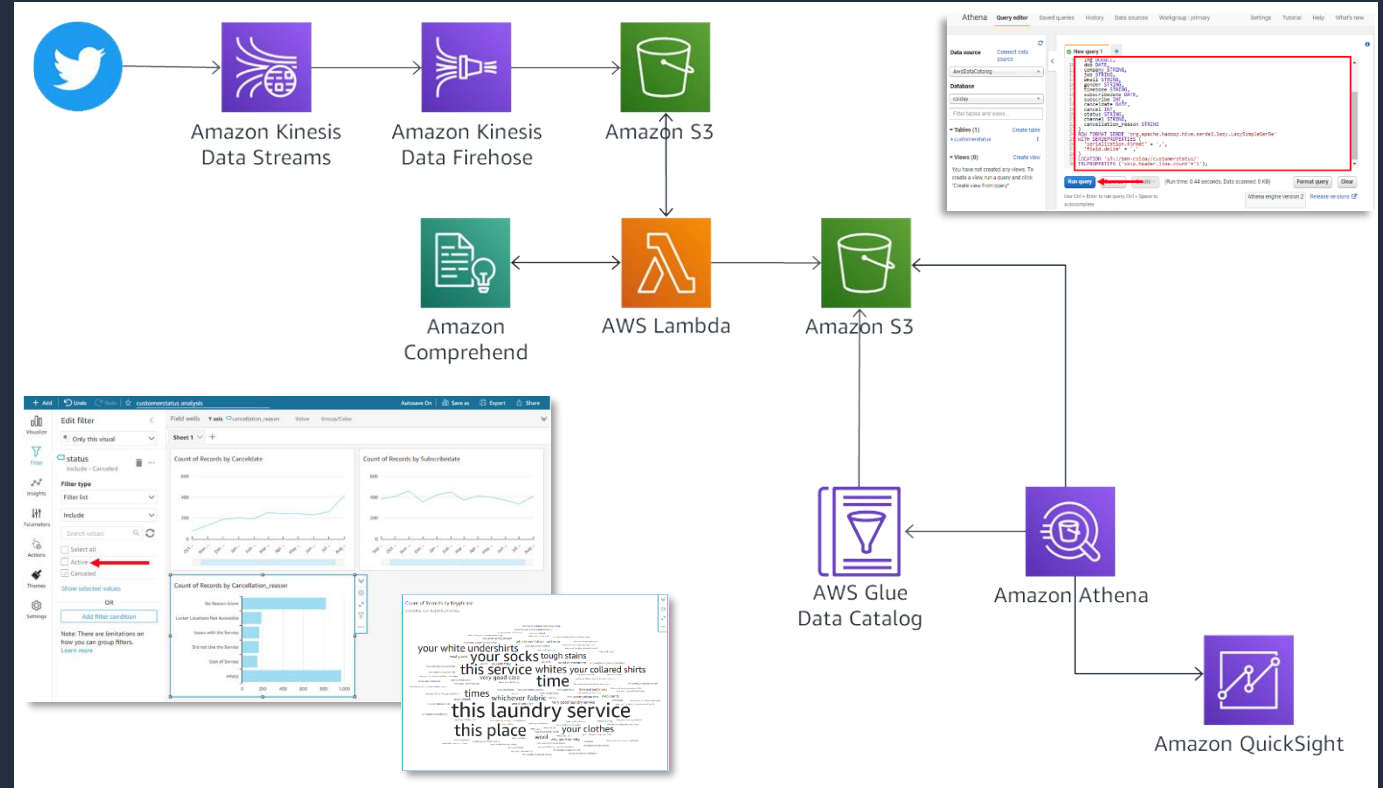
Amazon Kinesis Data Streams

Amazon Kinesis Data Firehose

Amazon S3

Athena Query editor Saved queries History Data sources Workgroup : primary Settings Tutorial Help What's new

Data source Connect data source
AwsDataCatalog
Database
coliday
Filter tables and views...
Tables (1) Create table
customerstatus
Views (0) Create view
You have not created any views. To create a view, run a query and click "Create view from query"

New query 1

ROW FORMAT SERDE 'org.apache.hadoop.hive.serde2.lazy.LazySimpleSerDe'
WITH SERDEPROPERTIES (
'serialization.format' = ',',
'field.delim' = ','
)
LOCATION 's3://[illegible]/customerstatus/'
TBLPROPERTIES ('skip.header.line.count'='1');

Run query (Run time: 0.44 seconds, Data scanned: 0 KB) Format query Clear
Use Ctrl + Enter to run query, Ctrl + Space to autocomplete
Athena engine version 2 Release versions

Amazon Comprehend

AWS Lambda

Amazon S3

Add Undo Redo customerstatus analysis Autosave On Save as Export Share
Visualize Filter Insights Parameters Actions Themes Settings
Edit filter
Only this visual
status
Include - Canceled
Filter type
Filter list
Include
Search values
Select all
Active
Canceled
Show selected values
OR
Add filter condition
Note: There are limitations on how you can group filters.
Learn more

Field wells Y axis cancellation_reason Value Group/Color
Sheet 1
Count of Records by Canceldate
Count of Records by Subscribedate
Count of Records by Cancellation_reason
No Reason Given
Locker Locations Not Accessible
Issues with the Service
Did not Use the Service
Cost of Service
empty
0 200 400 600 800 1,000

Count of Records by Keyphrase
your white undershirts
your socks
tough stains
this service
whites
your collared shirts
time
very good care
times
this laundry service
this place
your clothes

AWS Glue Data Catalog

Amazon Athena

Amazon QuickSight